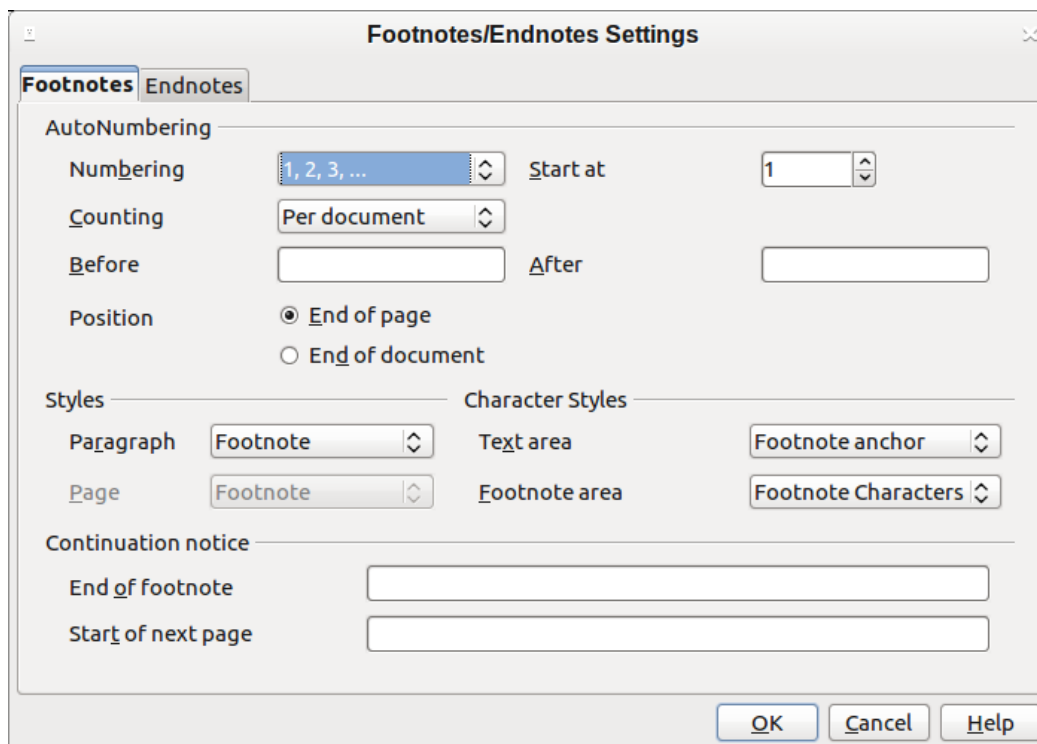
Footnotes/Endnotes Settings

Footnotes Endnotes

AutoNumbering

Numbering 1, 2, 3, ... Start at 1

Counting Per document

Before After

Position
End of page
End of document

Styles

Paragraph Footnote

Page Footnote

Character Styles

Text area Footnote anchor

Footnote area Footnote Characters

Continuation notice

End of footnote

Start of next page

OK Cancel Help